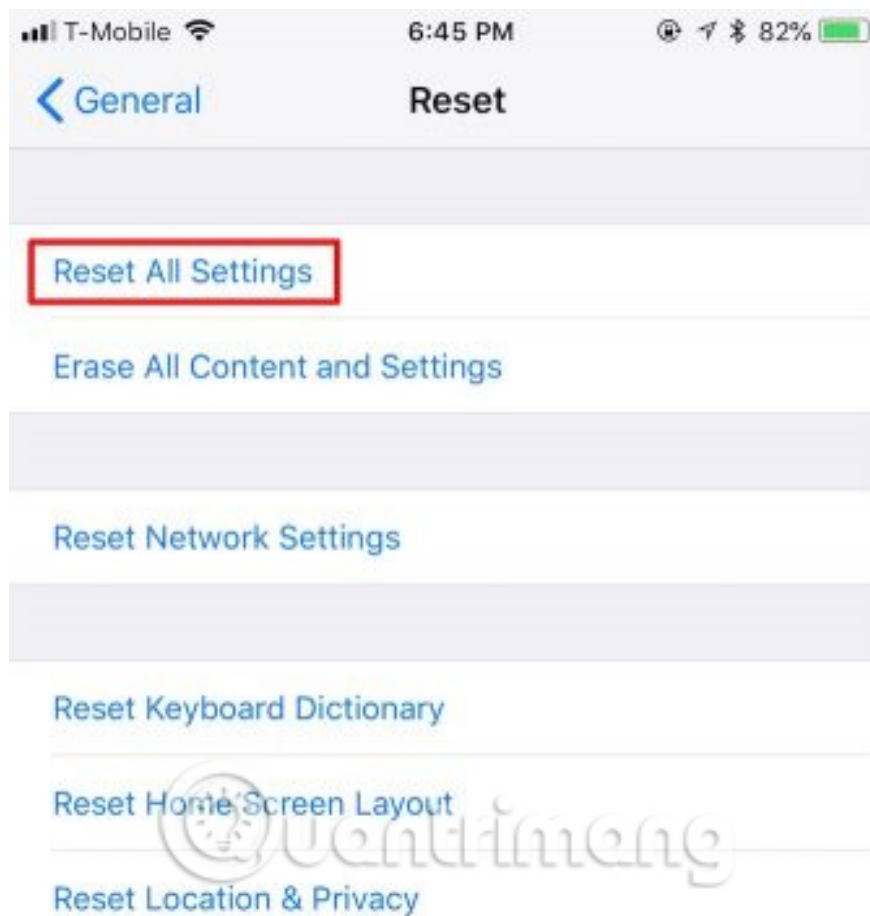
T-Mobile 6:45 PM 82%

General

Reset

Reset All Settings

Erase All Content and Settings

Reset Network Settings

Reset Keyboard Dictionary

Reset Home Screen Layout

Reset Location & Privacy

Quantrimang